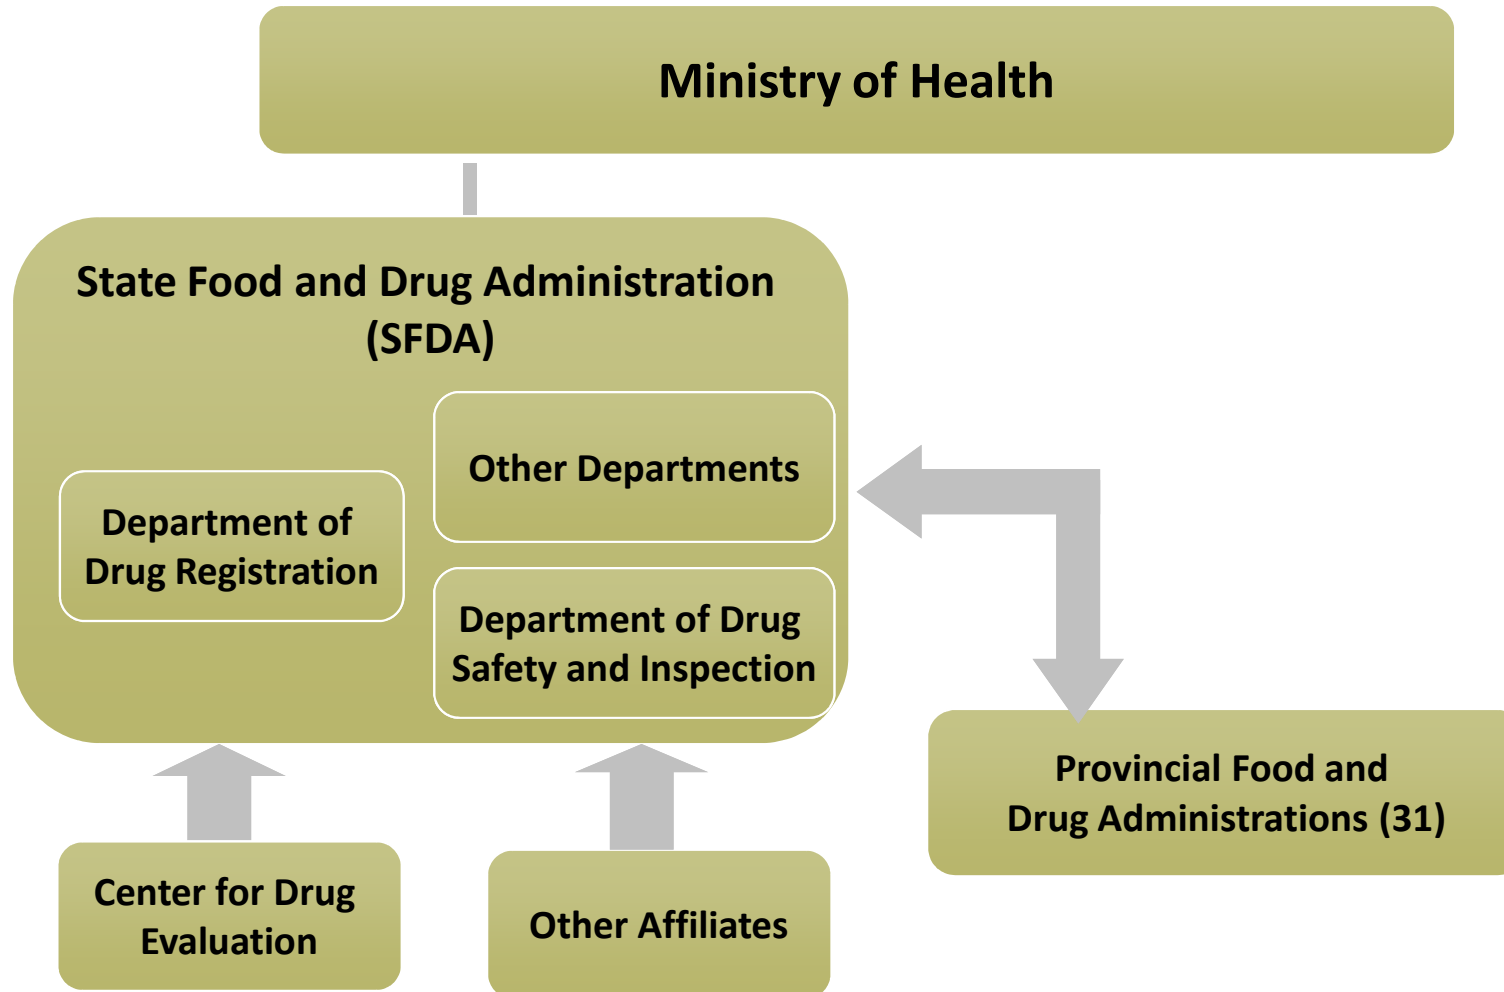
Ministry of Health

State Food and Drug Administration (SFDA)

Other Departments

Department of Drug Registration

Department of Drug Safety and Inspection

Provincial Food and Drug Administrations (31)

Center for Drug Evaluation

Other Affiliates